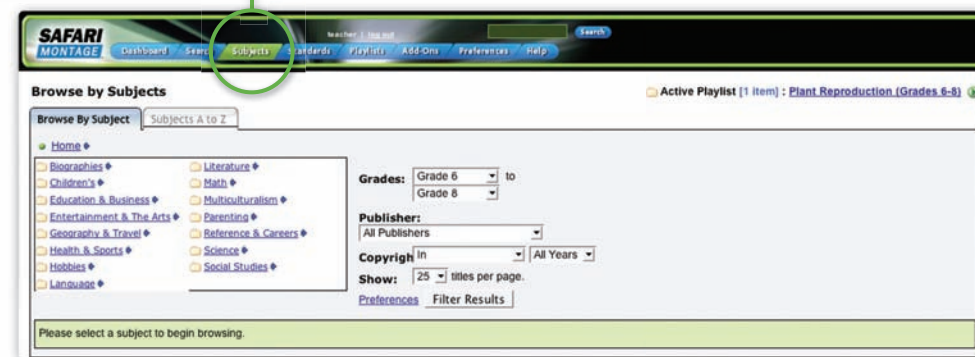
SAFARI MONTAGE

Dashboard Searc Subjects Standards Playlists Add-Ons Preferences Help

teacher | log out

Search

Browse by Subjects

Active Playlist [1 item] : Plant Reproduction (Grades 6-8)

Browse By Subject | Subjects A to Z

Home

Biographies
Children's
Education & Business
Entertainment & The Arts
Geography & Travel
Health & Sports
Hobbies
Language

Literature
Math
Multiculturalism
Parenting
Reference & Careers
Science
Social Studies

Grades: Grade 6 to Grade 8

Publisher:
All Publishers

Copyrigh In | All Years

Show: 25 titles per page.

Preferences Filter Results

Please select a subject to begin browsing.